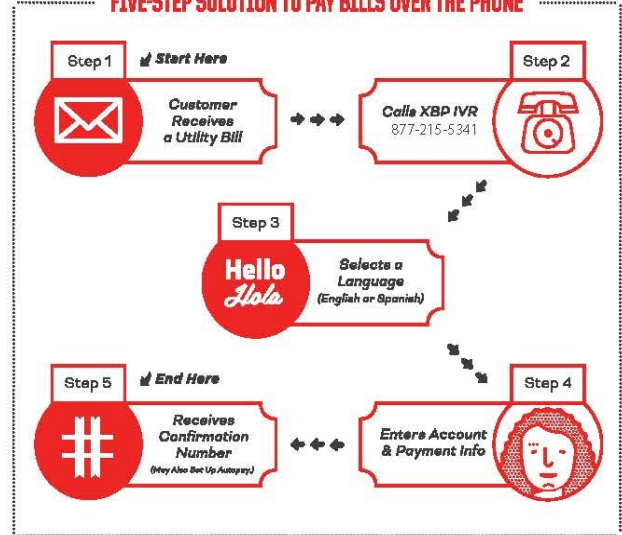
FIVE-STEP SOLUTION TO PAY BILLS OVER THE PHONE

Step 1
Start Here
Customer Receives a Utility Bill

Step 2
Calls XBP IVR
877-215-5341

Step 3
Hello
Hola
Selects a Language
(English or Spanish)

Step 4
Enters Account & Payment Info

Step 5
End Here
Receives Confirmation Number
(May Also Set Up Autopay)